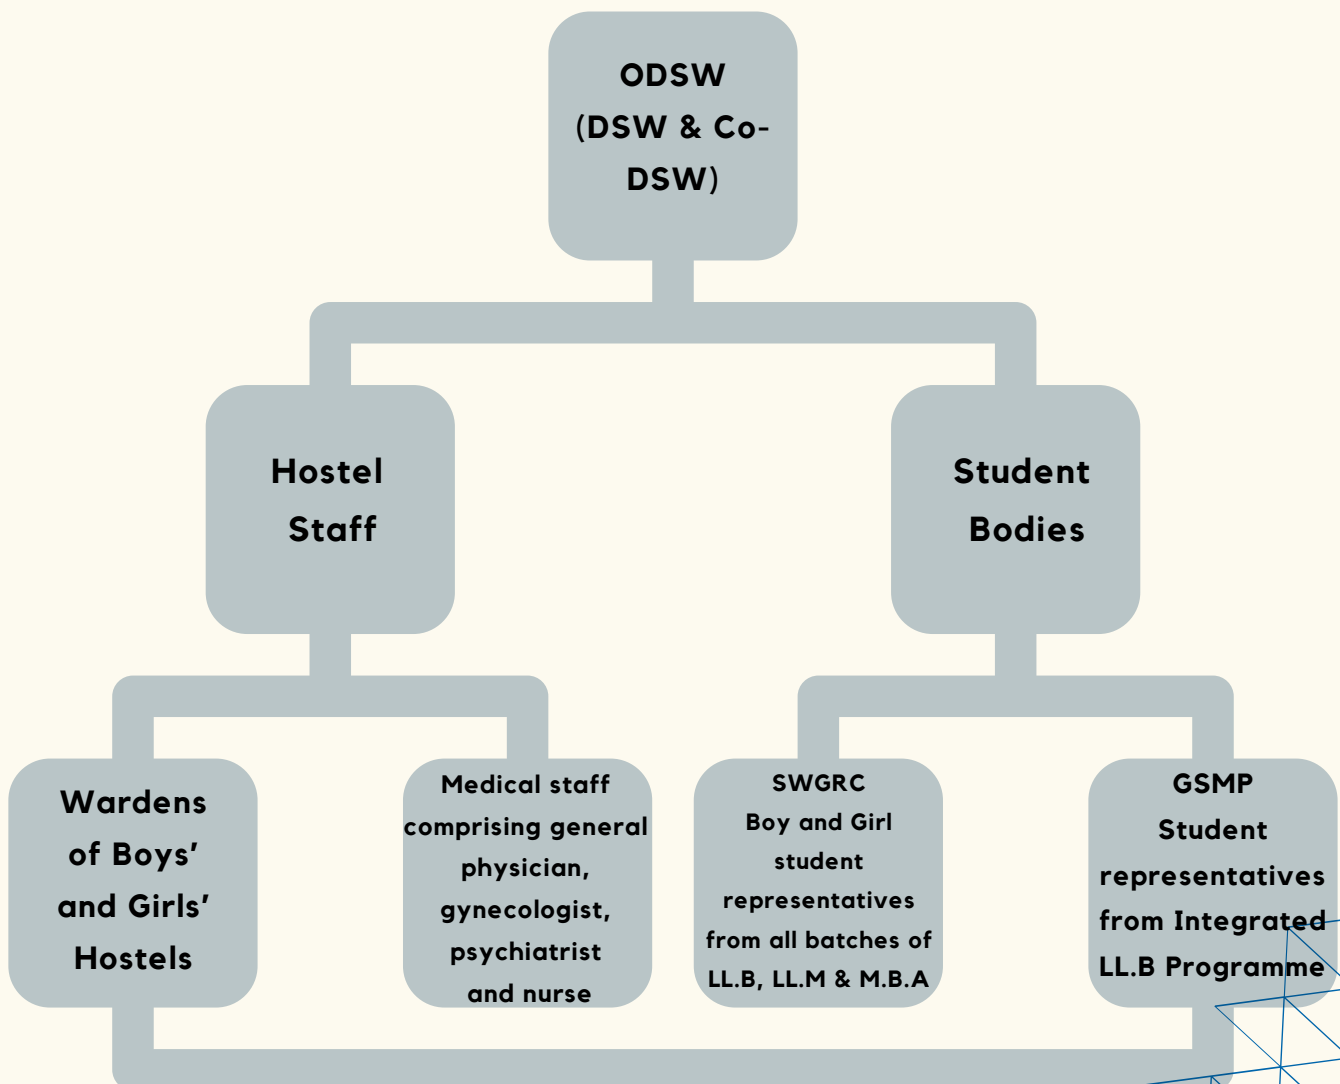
ODSW
(DSW & Co-DSW)

Hostel Staff

Student Bodies

Wardens of Boys' and Girls' Hostels

Medical staff comprising general physician, gynecologist, psychiatrist and nurse

SWGRC
Boy and Girl student representatives from all batches of LL.B, LL.M & M.B.A

GSMP
Student representatives from Integrated LL.B Programme